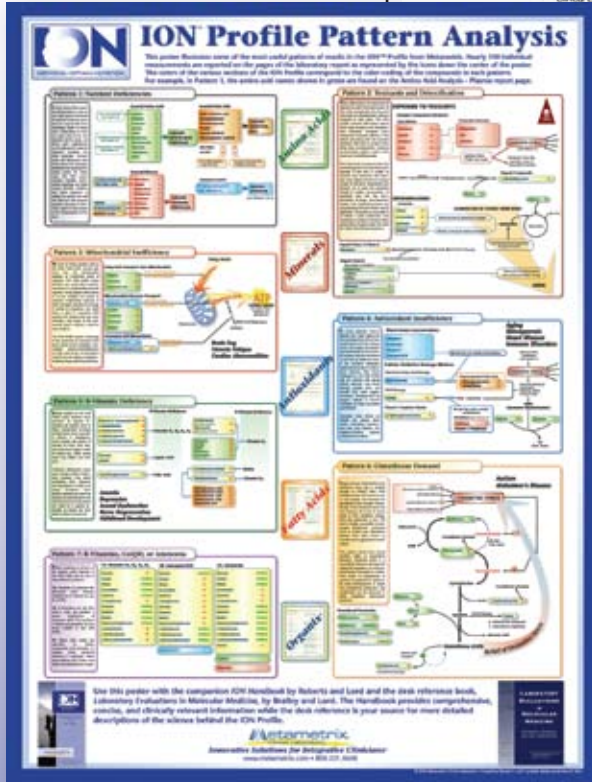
ION

ION Profile Pattern Analysis

This poster illustrates some of the most useful patterns of results in the ION Profile from Metametrix. Nearly 150 individual measurements are reported on the pages of the laboratory report as represented by the icons down the center of the poster. The colors of the various sections of the ION Profile correspond to the color coding of the components in each pattern. For example, in Pattern 1, the amino acid names shown in green are found on the Amino Acid Analysis – Plasma report page.

Pattern 1: Nutrient Deficiencies

Pattern 2: Toxicants and Detoxification

Amino Acids

Minerals

Pattern 3: Mitochondrial Insufficiency

Brain Fog
Muscle Fatigue
Cardiac Abnormalities

Pattern 4: Antioxidant Insufficiency

Aging
Inflammation
Heart Disease
Immune Disorders

Antioxidants

Pattern 5: B Vitamin Deficiency

Anemia
Depression
Neural Dysfunction
Poor Digestion
Inhibited Development

Fatty Acids

Pattern 6: Glutathione Demand

Autism
Alzheimer's Disease

Pattern 7: B Vitamins, CoQ10, or Carnitine

Organic

Use this poster with the companion ION Handbook by Roberts and Lord and the desk reference book, Laboratory Evaluations in Molecular Medicine, by Bralley and Lord. The Handbook provides comprehensive, concise, and clinically relevant information while the desk reference is your source for more detailed descriptions of the science behind the ION Profile.

Metametrix
Innovative Solutions for Integrative Clinicians
www.metametrix.com • 800.221.4640

Laboratory Evaluations in Molecular Medicine